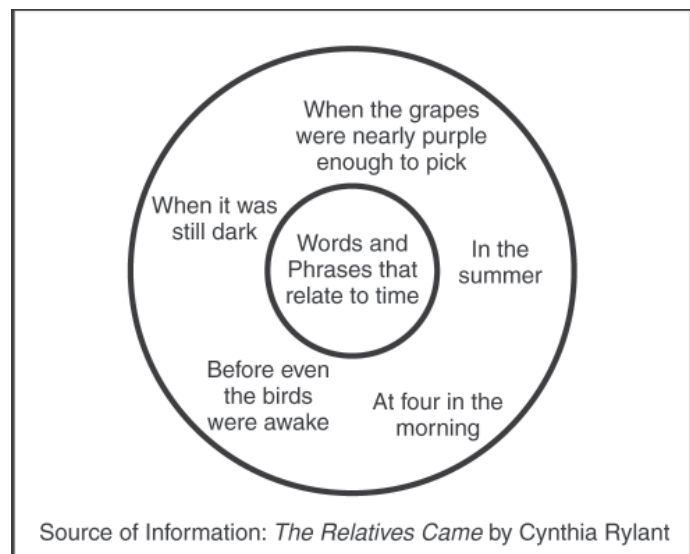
When the grapes were nearly purple enough to pick

When it was still dark

Words and Phrases that relate to time

In the summer

Before even the birds were awake

At four in the morning

Source of Information: The Relatives Came by Cynthia Rylant